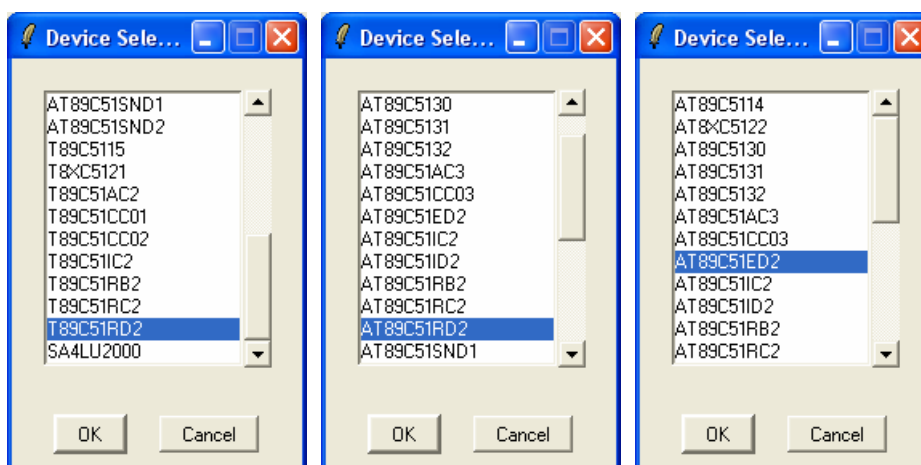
Device Sele...

AT89C51SND1
AT89C51SND2
T89C5115
T8XC5121
T89C51AC2
T89C51CC01
T89C51CC02
T89C51IC2
T89C51RB2
T89C51RC2
T89C51RD2
SA4LU2000

OK
Cancel

Device Sele...

AT89C5130
AT89C5131
AT89C5132
AT89C51AC3
AT89C51CC03
AT89C51ED2
AT89C51IC2
AT89C51ID2
AT89C51RB2
AT89C51RC2
AT89C51RD2
AT89C51SND1

OK
Cancel

Device Sele...

AT89C5114
AT8XC5122
AT89C5130
AT89C5131
AT89C5132
AT89C51AC3
AT89C51CC03
AT89C51ED2
AT89C51IC2
AT89C51ID2
AT89C51RB2
AT89C51RC2

OK
Cancel